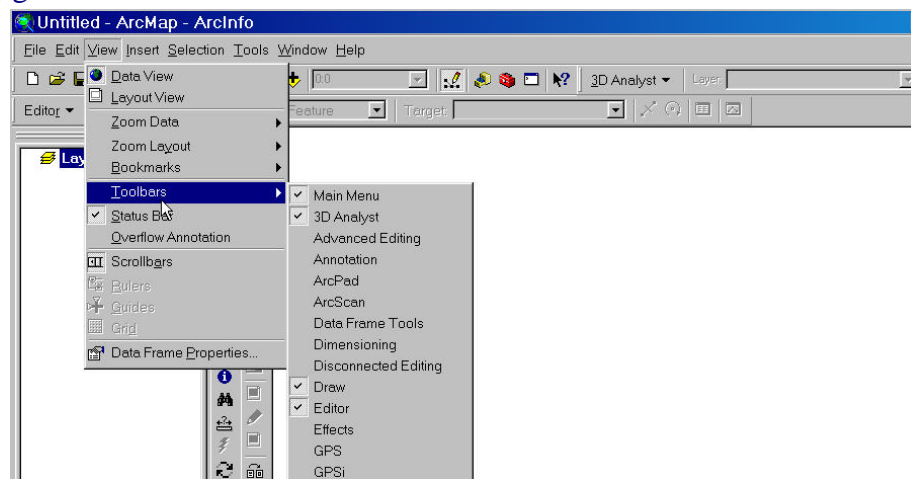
Untitled - ArcMap - ArcInfo

File Edit View Insert Selection Tools Window Help

0.0

3D Analyst ▾ Layer:

Editor ▾ Feature Target:

Lay

Data View
Layout View
Zoom Data
Zoom Layout
Bookmarks
Toolbars
Status Bar
Overflow Annotation
Scrollbars
Rulers
Guides
Grid
Data Frame Properties...

Main Menu
3D Analyst
Advanced Editing
Annotation
ArcPad
ArcScan
Data Frame Tools
Dimensioning
Disconnected Editing
Draw
Editor
Effects
GPS
GPSi